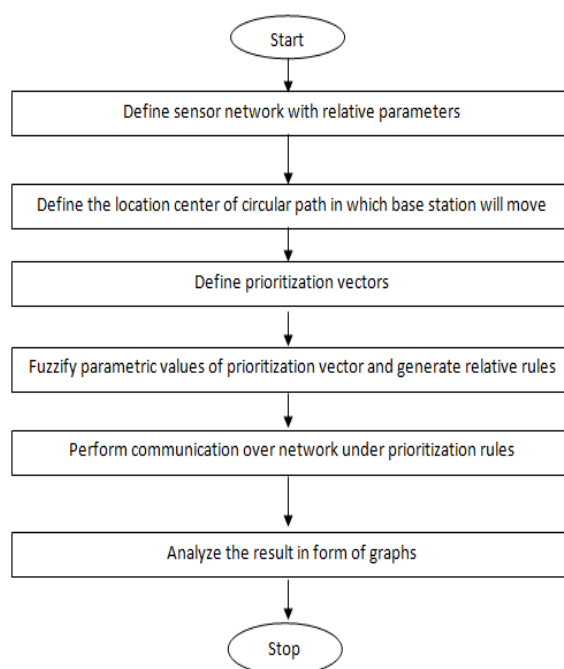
Start

Define sensor network with relative parameters

Define the location center of circular path in which base station will move

Define prioritization vectors

Fuzzify parametric values of prioritization vector and generate relative rules

Perform communication over network under prioritization rules

Analyze the result in form of graphs

Stop